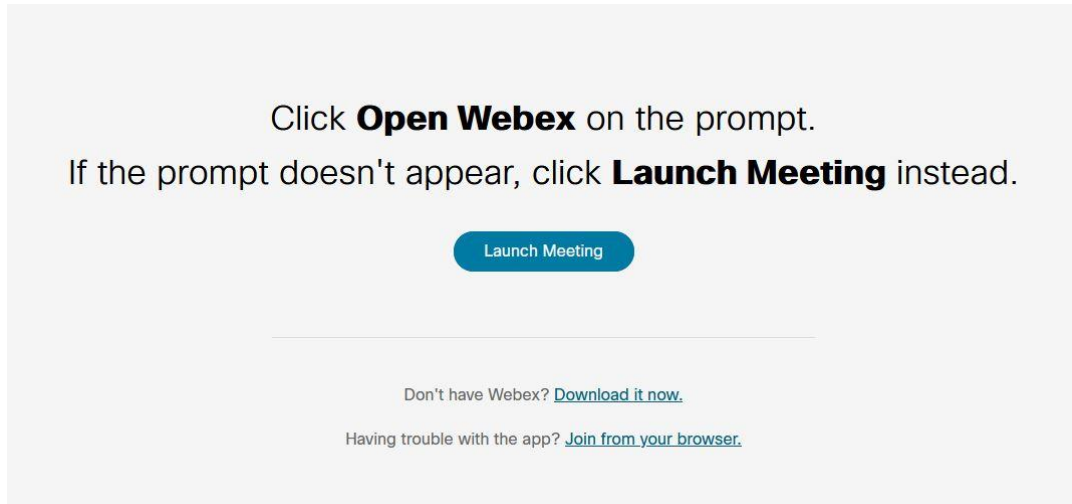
Click **Open Webex** on the prompt.

If the prompt doesn't appear, click **Launch Meeting** instead.

Launch Meeting

Don't have Webex? Download it now.

Having trouble with the app? Join from your browser.